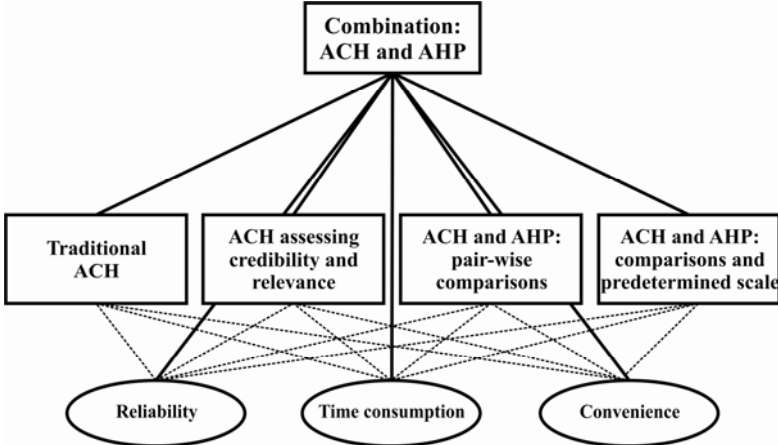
Combination: ACH and AHP

Traditional ACH

ACH assessing credibility and relevance

ACH and AHP: pair-wise comparisons

ACH and AHP: comparisons and predetermined scale

Reliability

Time consumption

Convenience